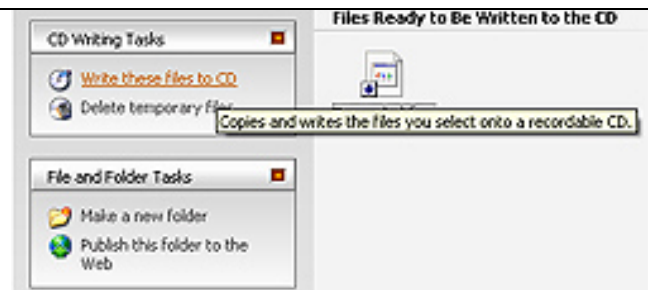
CD Writing Tasks

Write these files to CD
Delete temporary files

Copies and writes the files you select onto a recordable CD.

File and Folder Tasks

Make a new folder
Publish this folder to the Web

Files Ready to Be Written to the CD